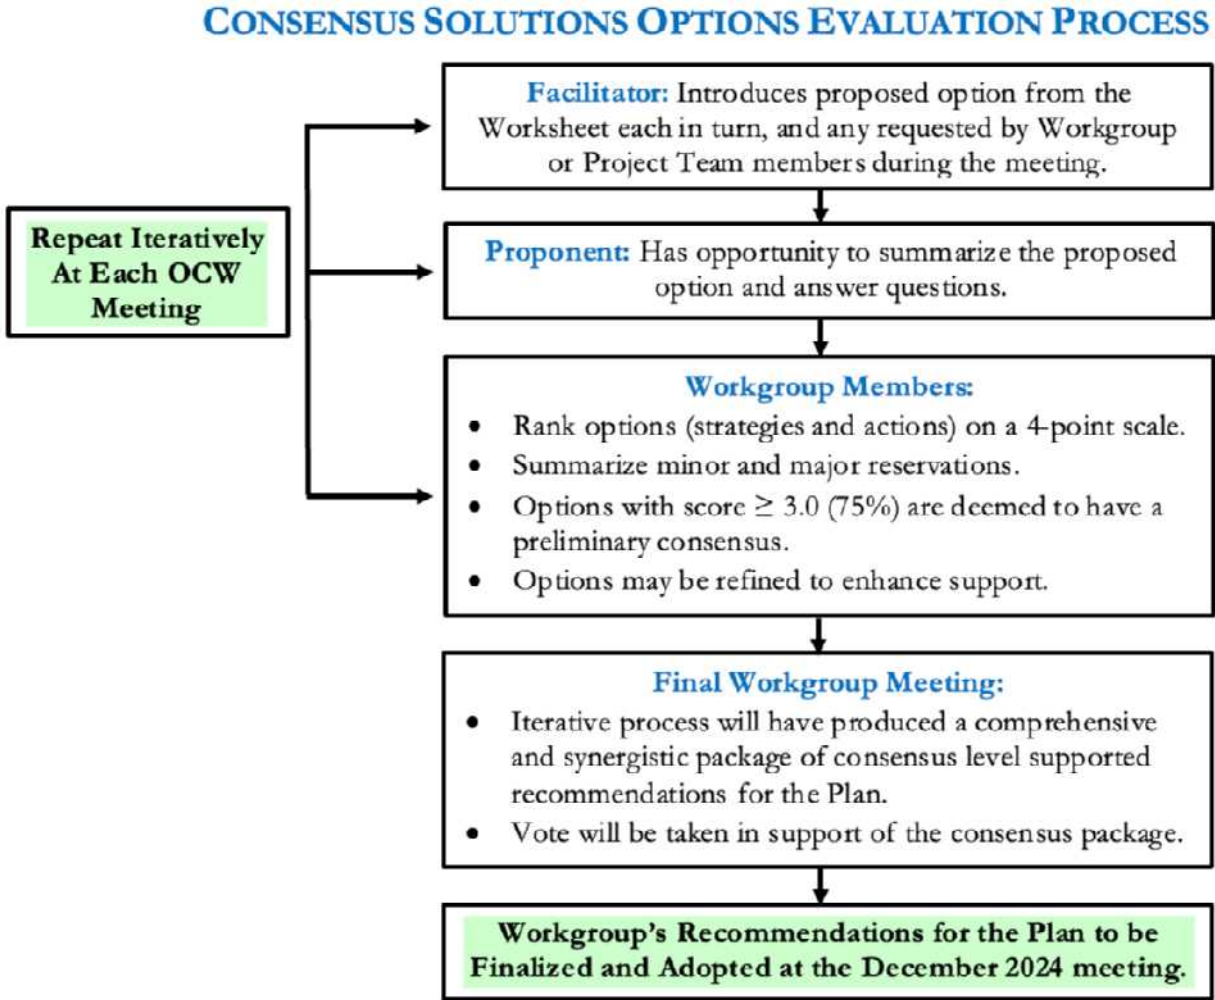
CONSENSUS SOLUTIONS OPTIONS EVALUATION PROCESS

Repeat Iteratively At Each OCW Meeting

Facilitator: Introduces proposed option from the Worksheet each in turn, and any requested by Workgroup or Project Team members during the meeting.

Proponent: Has opportunity to summarize the proposed option and answer questions.

Workgroup Members:
- Rank options (strategies and actions) on a 4-point scale.
- Summarize minor and major reservations.
- Options with score $\geq$ 3.0 (75%) are deemed to have a preliminary consensus.
- Options may be refined to enhance support.

Final Workgroup Meeting:
- Iterative process will have produced a comprehensive and synergistic package of consensus level supported recommendations for the Plan.
- Vote will be taken in support of the consensus package.

Workgroup's Recommendations for the Plan to be Finalized and Adopted at the December 2024 meeting.